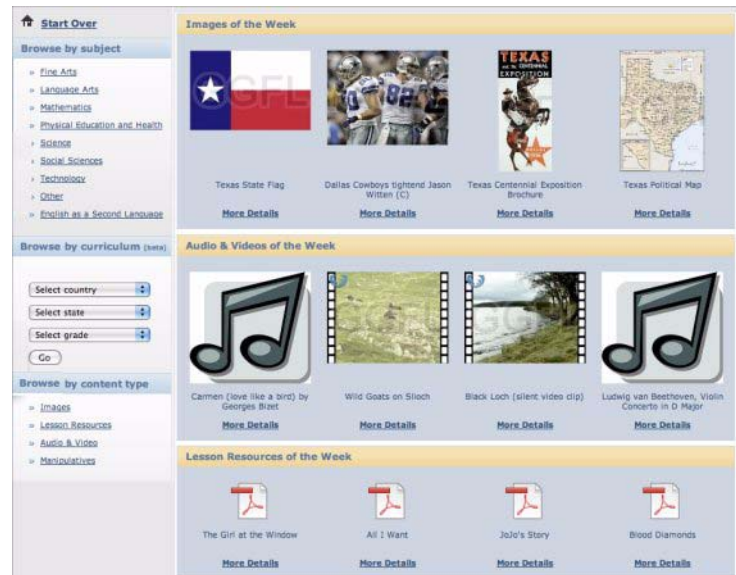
Start Over

Browse by subject

Fine Arts
Language Arts
Mathematics
Physical Education and Health
Science
Social Sciences
Technology
Other
English as a Second Language

Browse by curriculum (beta)

Select country
Select state
Select grade
Go

Browse by content type

Images
Lesson Resources
Audio & Video
Manipulatives

Images of the Week

GFL

Texas State Flag
More Details

Dallas Cowboys tightend Jason Witten (C)
More Details

TEXAS CENTENNIAL EXPOSITION

Texas Centennial Exposition Brochure
More Details

Texas Political Map
More Details

Audio & Videos of the Week

Carmen (love like a bird) by Georges Bizet
More Details

Wild Goats on Slioch
More Details

Black Loch (silent video clip)
More Details

Ludwig van Beethoven, Violin Concerto in D Major
More Details

Lesson Resources of the Week

The Girl at the Window
More Details

All I Want
More Details

JoJo's Story
More Details

Blood Diamonds
More Details